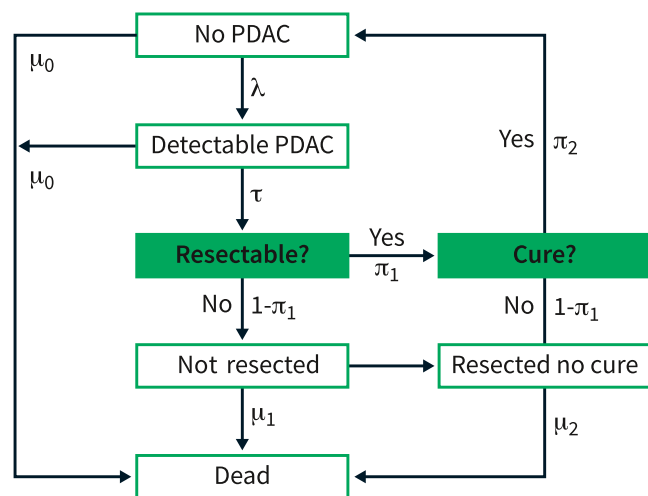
No PDAC

$\mu_0$

$\lambda$

Detectable PDAC

$\mu_0$

$\tau$

Yes $\pi_2$

Resectable?

Yes $\pi_1$

Cure?

No $1\text{-}\pi_1$

No $1\text{-}\pi_1$

Not resected

Resected no cure

$\mu_1$

$\mu_2$

Dead